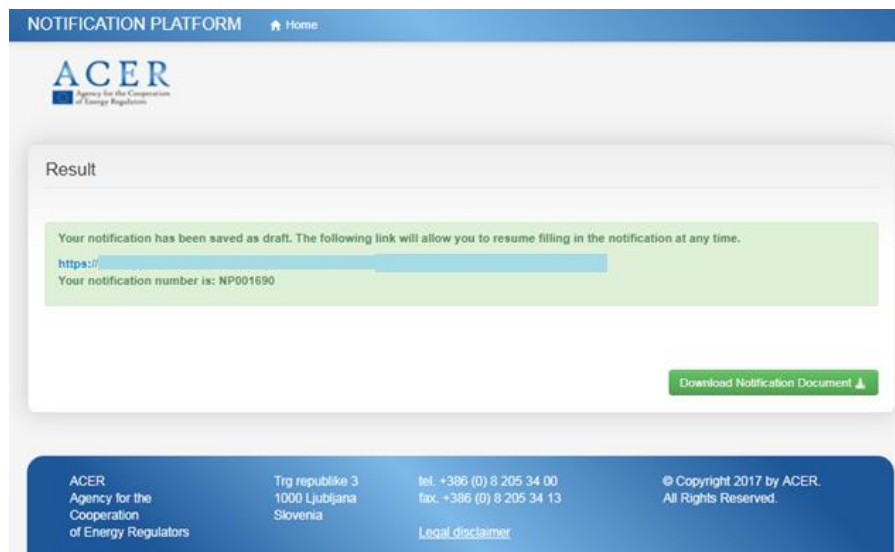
NOTIFICATION PLATFORM Home

ACER
Agency for the Cooperation of Energy Regulators

Result

Your notification has been saved as draft. The following link will allow you to resume filling in the notification at any time.
https://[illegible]
Your notification number is: NP001690

Download Notification Document

ACER
Agency for the Cooperation of Energy Regulators

Trg republike 3
1000 Ljubljana
Slovenia

tel. +386 (0) 8 205 34 00
fax. +386 (0) 8 205 34 13

Legal disclaimer

© Copyright 2017 by ACER.
All Rights Reserved.